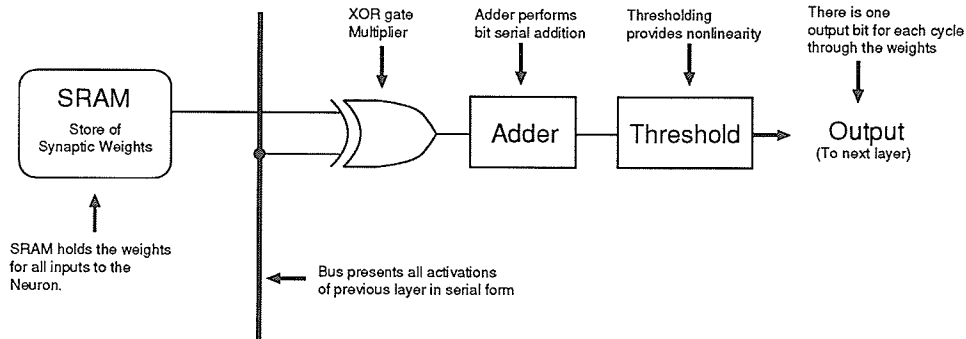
XOR gate
Multiplier

Adder performs
bit serial addition

Thresholding
provides nonlinearity

There is one
output bit for each cycle
through the weights

SRAM
Store of
Synaptic Weights

Adder

Threshold

Output
(To next layer)

SRAM holds the weights
for all inputs to the
Neuron.

Bus presents all activations
of previous layer in serial form